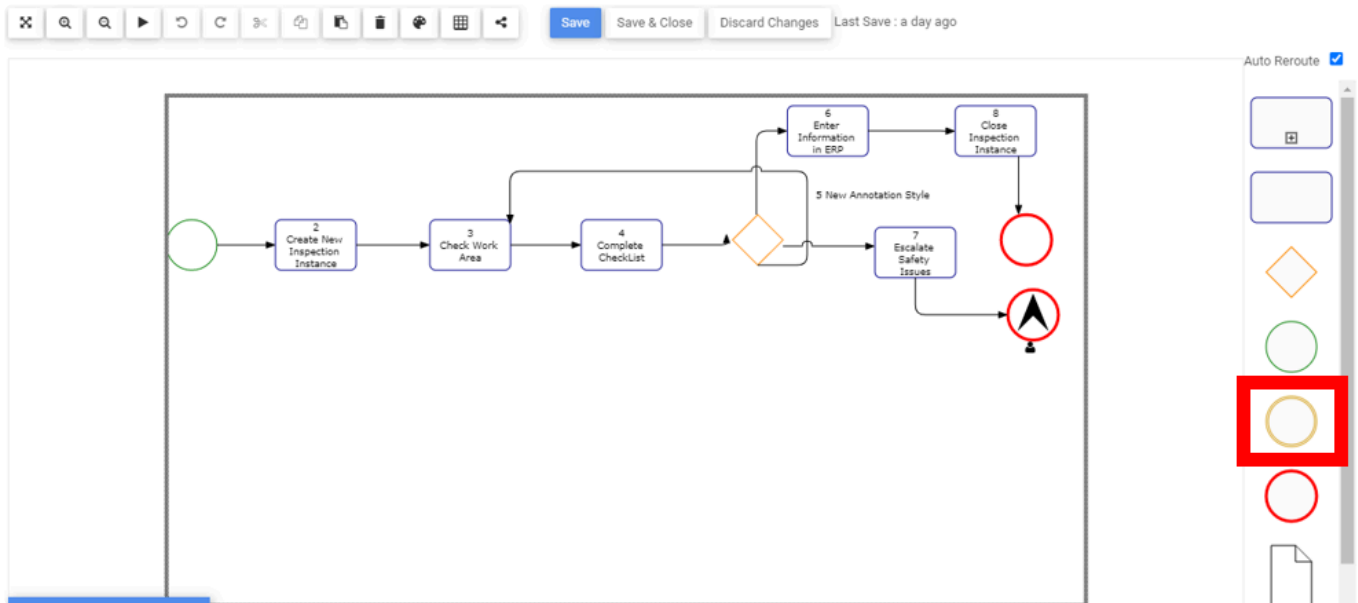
Save
Save & Close
Discard Changes
Last Save : a day ago

Auto Reroute

6
Enter
Information
in ERP

8
Close
Inspection
Instance

5 New Annotation Style

2
Create New
Inspection
Instance

3
Check Work
Area

4
Complete
CheckList

7
Escalate
Safety
Issues